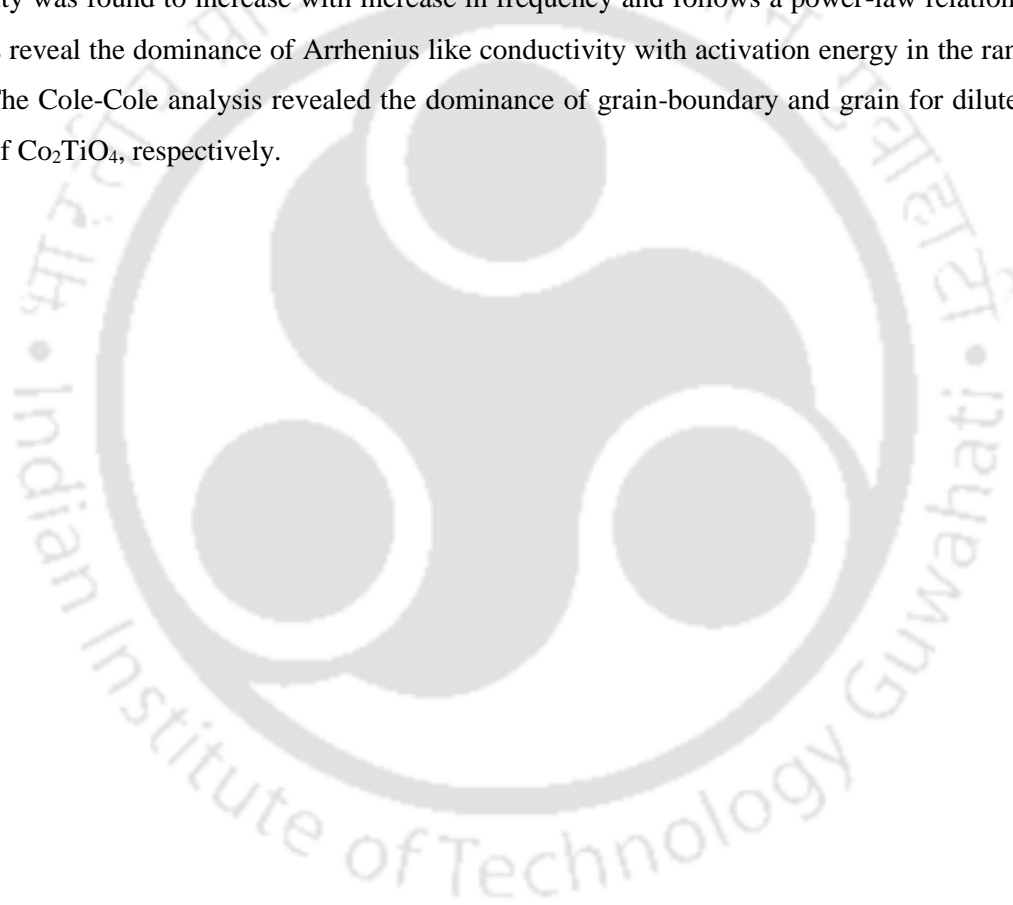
ty was found to increase with increase in frequency and follows a power-law relation reveal the dominance of Arrhenius like conductivity with activation energy in the ran The Cole-Cole analysis revealed the dominance of grain-boundary and grain for dilute f $Co_2TiO_4$, respectively.

Indian Institute of Technology Guwahati